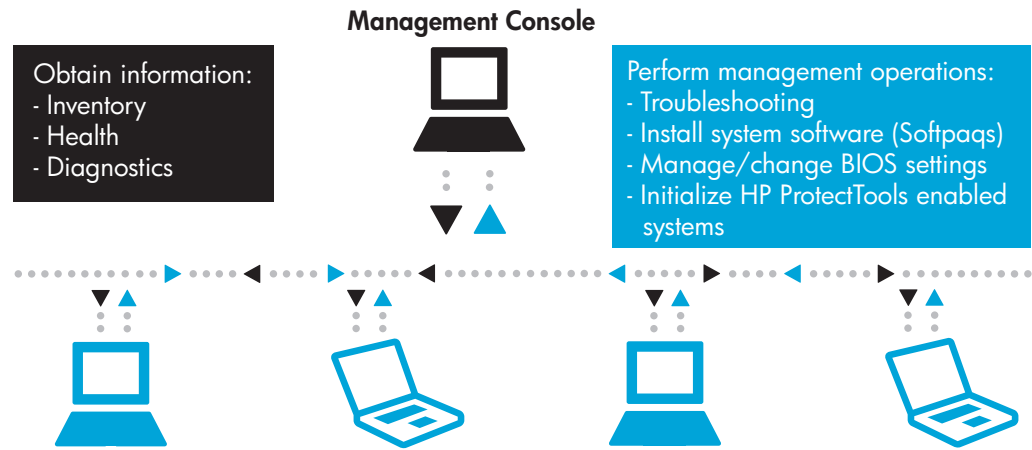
Management Console

Obtain information:
- Inventory
- Health
- Diagnostics

Perform management operations:
- Troubleshooting
- Install system software (Softpaqs)
- Manage/change BIOS settings
- Initialize HP ProtectTools enabled systems